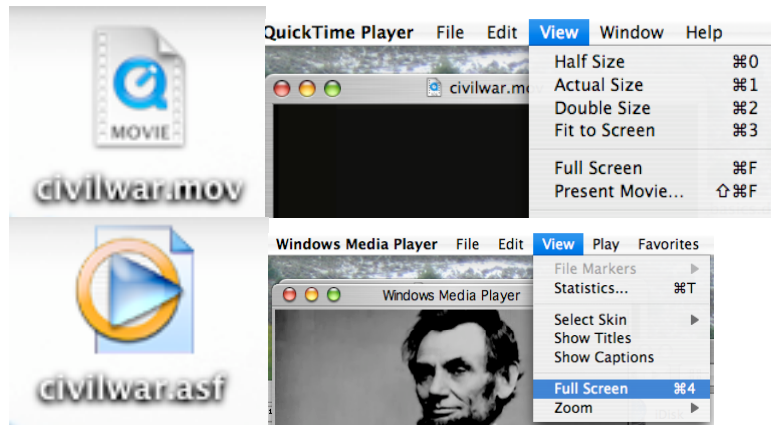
MOVIE

civilwar.mov

QuickTime Player File Edit View Window Help

civilwar.mo

Half Size ⌘0
Actual Size ⌘1
Double Size ⌘2
Fit to Screen ⌘3

Full Screen ⌘F
Present Movie... ⇧⌘F

civilwar.asf

Windows Media Player File Edit View Play Favorites

Windows Media Player

File Markers
Statistics... ⌘T

Select Skin
Show Titles
Show Captions

Full Screen ⌘4
Zoom